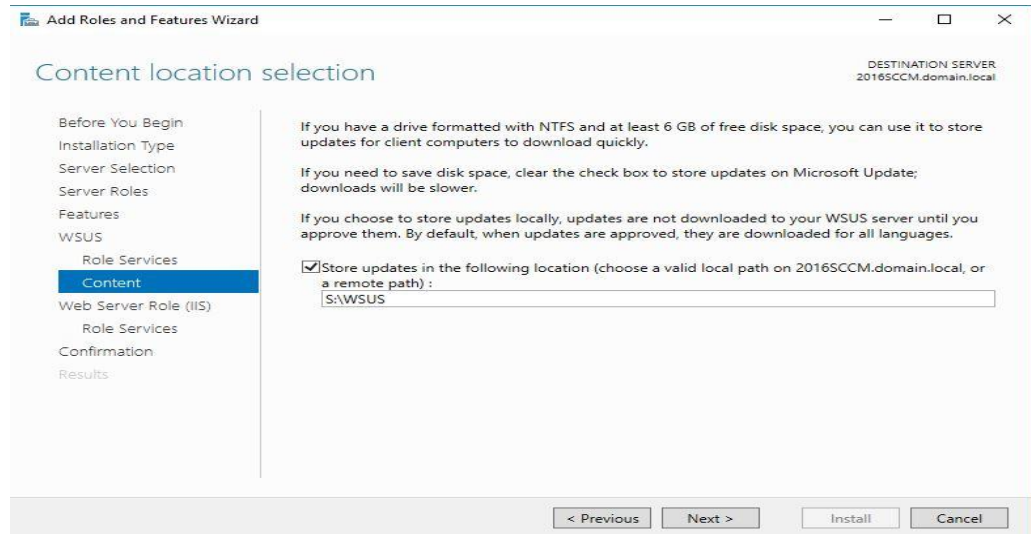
Add Roles and Features Wizard

Content location selection

DESTINATION SERVER
2016SCCM.domain.local

Before You Begin
Installation Type
Server Selection
Server Roles
Features
WSUS
Role Services
Content
Web Server Role (IIS)
Role Services
Confirmation
Results

If you have a drive formatted with NTFS and at least 6 GB of free disk space, you can use it to store updates for client computers to download quickly.

If you need to save disk space, clear the check box to store updates on Microsoft Update; downloads will be slower.

If you choose to store updates locally, updates are not downloaded to your WSUS server until you approve them. By default, when updates are approved, they are downloaded for all languages.

Store updates in the following location (choose a valid local path on 2016SCCM.domain.local, or a remote path) :

S:\WSUS

< Previous
Next >
Install
Cancel